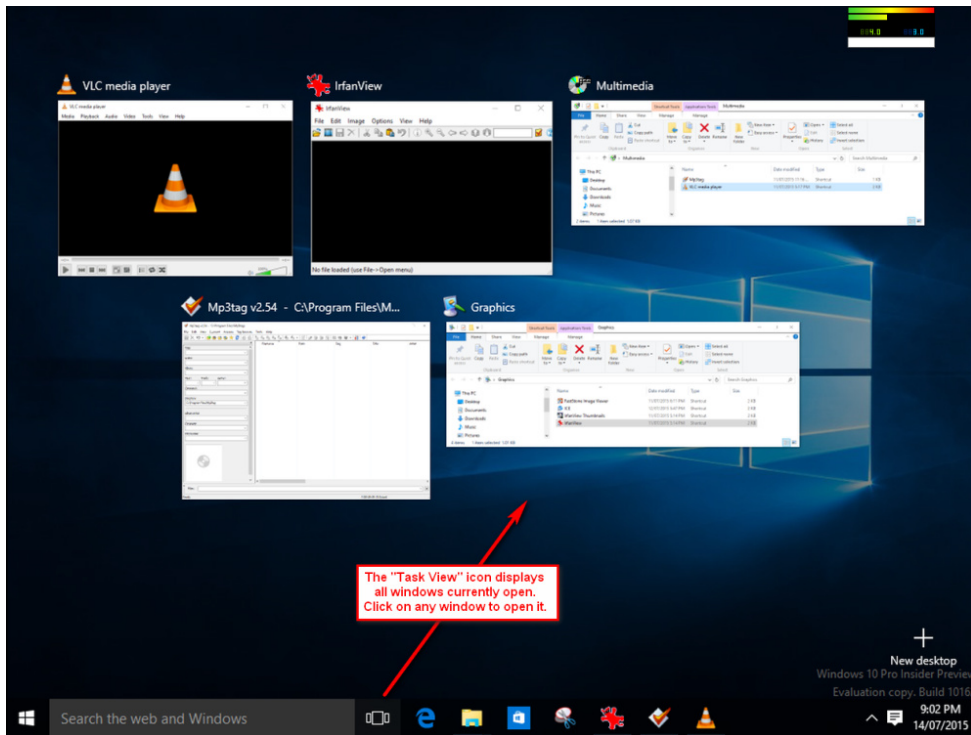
VLC media player

VLC media player
Media Playback Audio Video Tools View Help

IrfanView

IrfanView
File Edit Image Options View Help

No file loaded (use File->Open menu)

Multimedia

Mp3tag v2.54 - C:\Program Files\M...

Graphics

The "Task View" icon displays all windows currently open. Click on any window to open it.

+
New desktop

Windows 10 Pro Insider Previe
Evaluation copy. Build 1016

Search the web and Windows

9:02 PM
14/07/2015